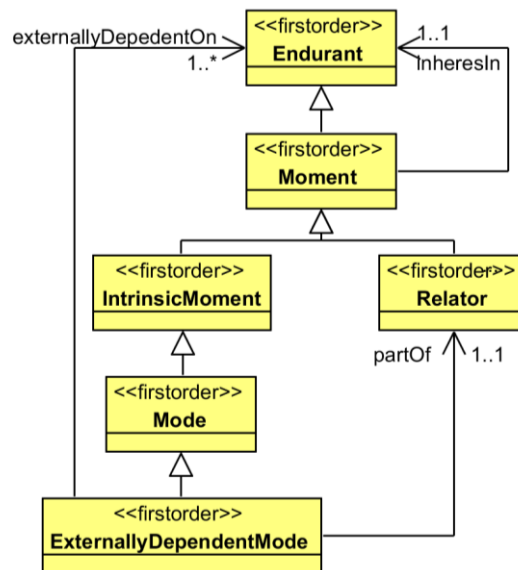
externallyDepedentOn
1..*
<<firstorder>>
Endurant
1..1
inheresIn
<<firstorder>>
Moment
<<firstorder>>
IntrinsicMoment
<<firstorder>>
Relator
partOf
1..1
<<firstorder>>
Mode
<<firstorder>>
ExternallyDependentMode